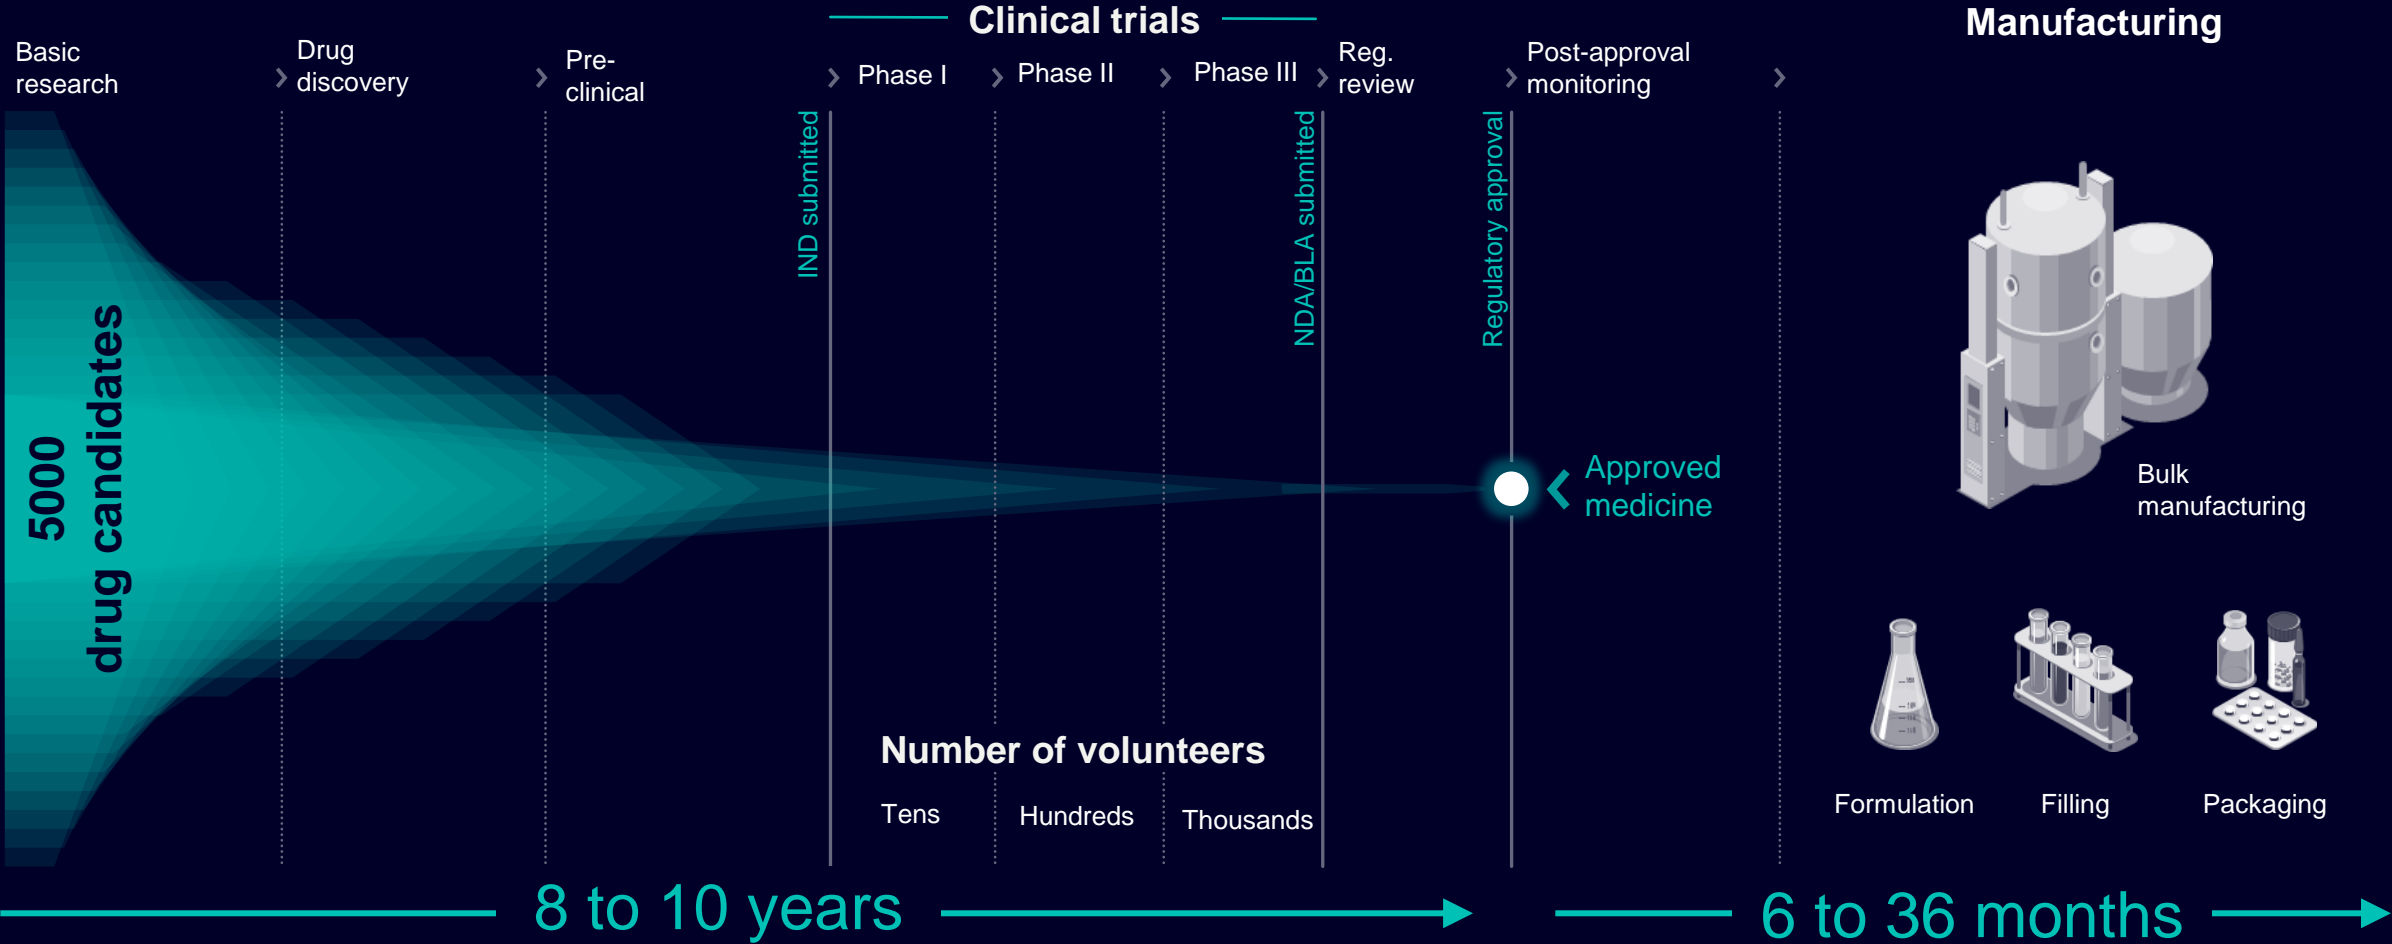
Clinical trials

Manufacturing

Basic research

Drug discovery

Pre-clinical

Phase I

Phase II

Phase III

Reg. review

Post-approval monitoring

IND submitted

NDA/BLA submitted

Regulatory approval

5000 drug candidates

Approved medicine

Bulk manufacturing

Number of volunteers

Tens

Hundreds

Thousands

Formulation

Filling

Packaging

8 to 10 years

6 to 36 months